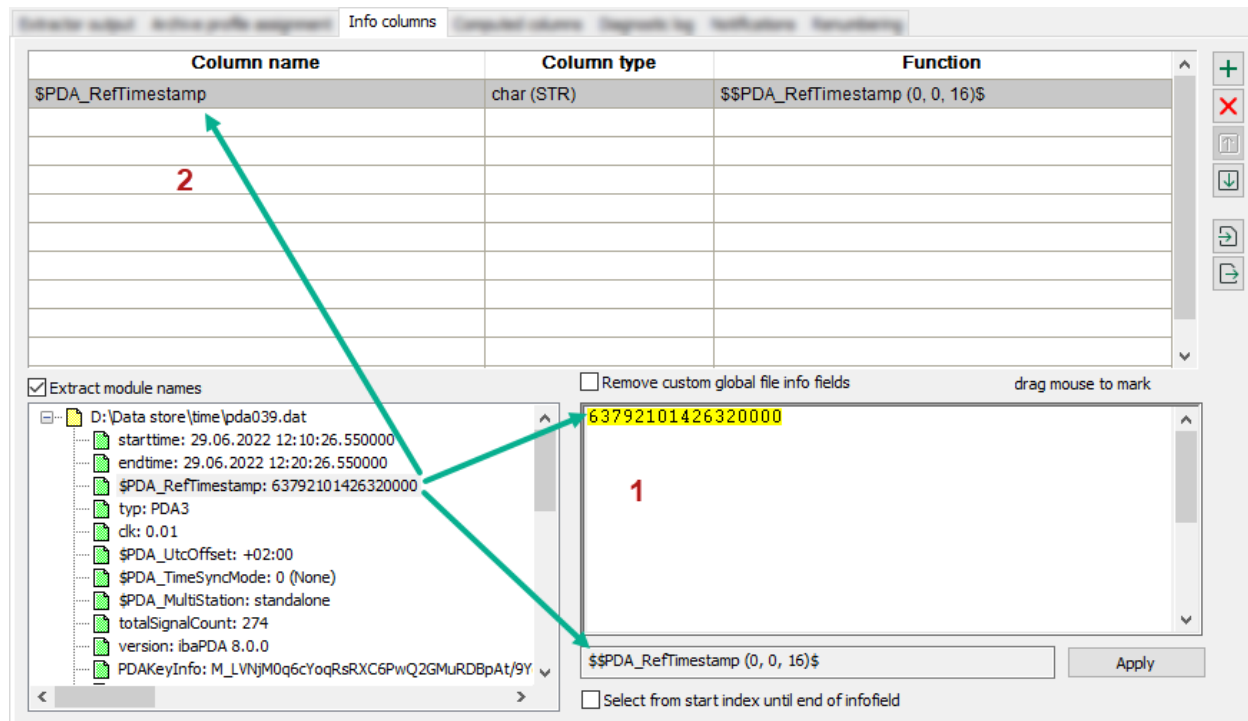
Extractor output | Archive profile assignment | Info columns | Computed columns | Diagnostic log | Notifications | Renumbering

| Column name | Column type | Function |
|---|---|---|
| $PDA_RefTimestamp | char (STR) | $$PDA_RefTimestamp (0, 0, 16)$ |

2

Extract module names

D:\Data store\time\pda039.dat
starttime: 29.06.2022 12:10:26.550000
endtime: 29.06.2022 12:20:26.550000
$PDA_RefTimestamp: 637921014263200000
typ: PDA3
clk: 0.01
$PDA_UtcOffset: +02:00
$PDA_TimeSyncMode: 0 (None)
$PDA_MultiStation: standalone
totalSignalCount: 274
version: ibaPDA 8.0.0
PDAKeyInfo: M_LVNjM0q6cYoqRsRXC6PwQ2GMuRDBpAt/9Y

Remove custom global file info fields
drag mouse to mark

637921014263200000

1

$$PDA_RefTimestamp (0, 0, 16)$
Apply

Select from start index until end of infofield